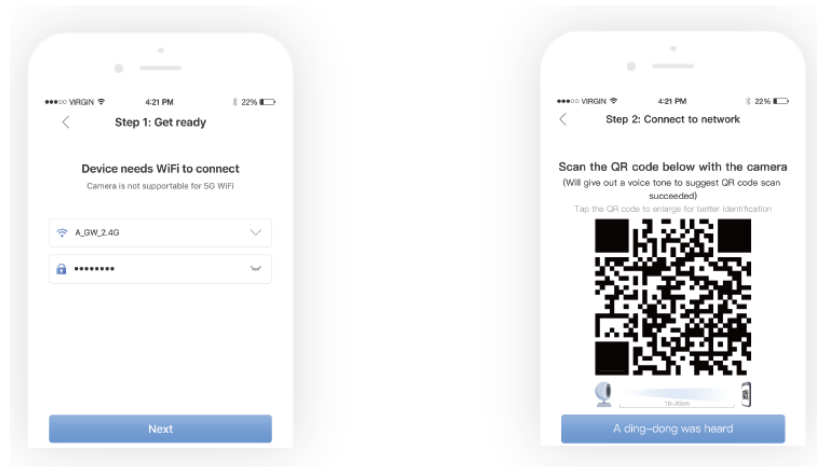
●●●○○ VIRGIN 4:21 PM 22%

Step 1: Get ready

Device needs WiFi to connect

Camera is not supportable for 5G WiFi

A_GW_2.4G

••••••••

Next

●●●○○ VIRGIN 4:21 PM 22%

Step 2: Connect to network

Scan the QR code below with the camera

(Will give out a voice tone to suggest QR code scan succeeded)

Tap the QR code to enlarge for better identification

10~20cm

A ding-dong was heard